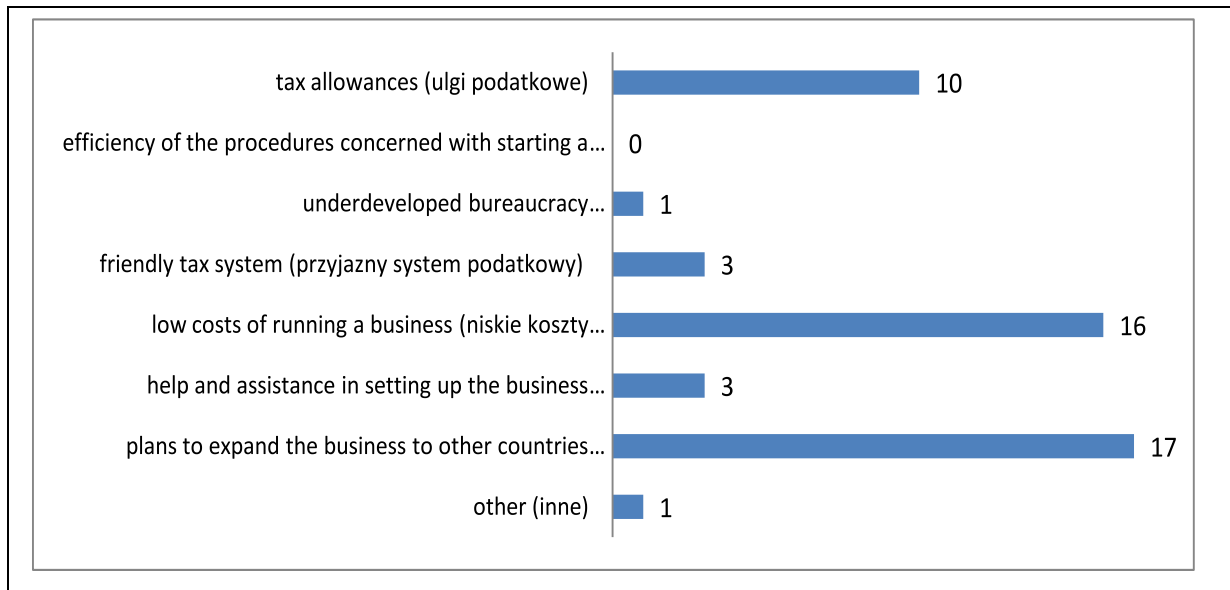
tax allowances (ulgi podatkowe) 10

efficiency of the procedures concerned with starting a… 0

underdeveloped bureaucracy… 1

friendly tax system (przyjazny system podatkowy) 3

low costs of running a business (niskie koszty… 16

help and assistance in setting up the business… 3

plans to expand the business to other countries… 17

other (inne) 1